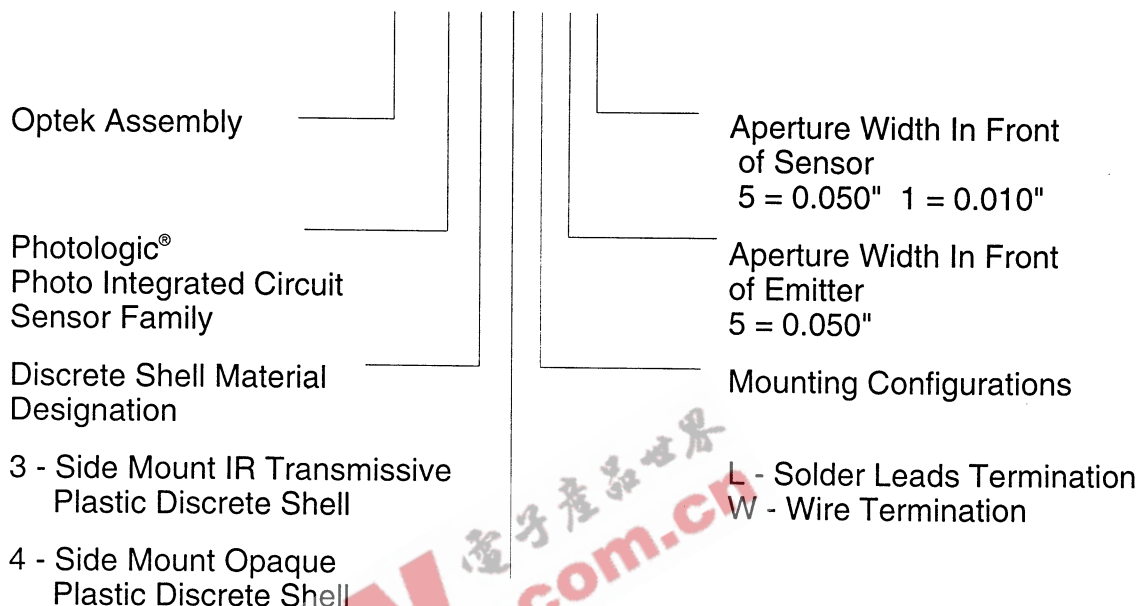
Optek Assembly

Photologic®
Photo Integrated Circuit Sensor Family

Discrete Shell Material Designation

3 - Side Mount IR Transmissive Plastic Discrete Shell

4 - Side Mount Opaque Plastic Discrete Shell

Aperture Width In Front of Sensor
5 = 0.050"  1 = 0.010"

Aperture Width In Front of Emitter
5 = 0.050"

Mounting Configurations

L - Solder Leads Termination
W - Wire Termination

电子产品世界
com.cn